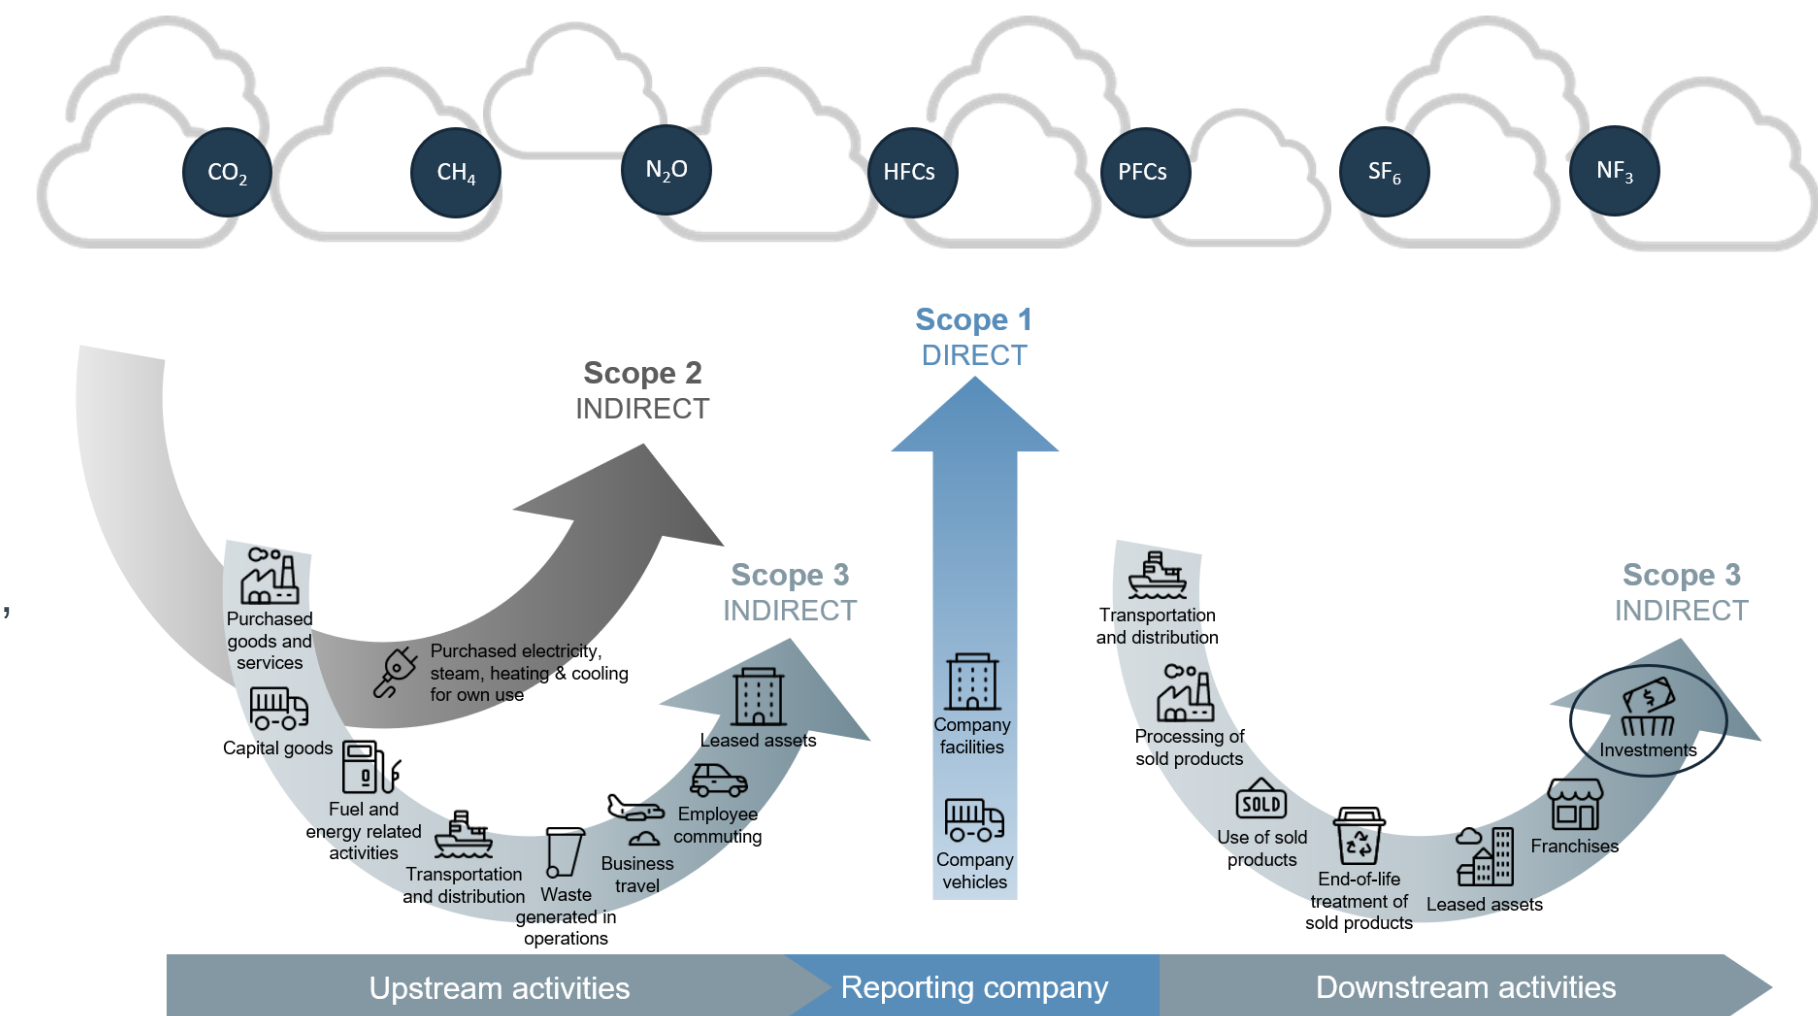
$CO_2$ $CH_4$ $N_2O$ HFCs PFCs $SF_6$ $NF_3$

Scope 2
INDIRECT

Scope 1
DIRECT

Scope 3
INDIRECT

Scope 3
INDIRECT

Purchased goods and services

Capital goods

Fuel and energy related activities

Transportation and distribution

Waste generated in operations

Business travel

Employee commuting

Leased assets

Purchased electricity, steam, heating & cooling for own use

Company facilities

Company vehicles

Transportation and distribution

Processing of sold products

Use of sold products

SOLD

End-of-life treatment of sold products

Leased assets

Franchises

Investments

Upstream activities

Reporting company

Downstream activities